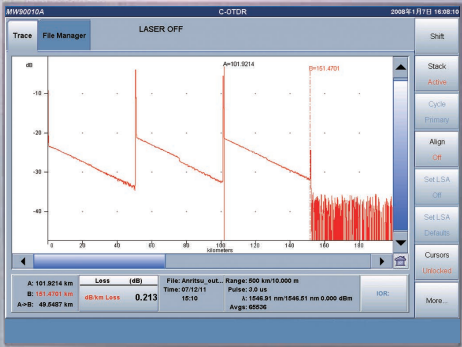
MW90010A
C-OTDR
2008年1月7日 16:08:10

Trace
File Manager
LASER OFF

Shift

dB
-10
-20
-30
-40

A=101.9214
B=151.4701

0
20
40
60
80
100
120
140
160
180
kilometers

Stack
Active

Cycle
Primary

Align
Off

Set LSA
Off

Set LSA
Defaults

Cursors
Unlocked

More...

A: 101.9214 km
B: 151.4701 km
A->B: 49.5487 km

Loss (dB)
dB/km Loss
0.213

File: Anritsu_out...
Time: 07/12/11
15:10
Range: 800 km/10.000 m
Pulse: 3.0 us
λ: 1546.91 nm/1546.61 nm 0.000 dBm
Avgs: 65536

IOR: